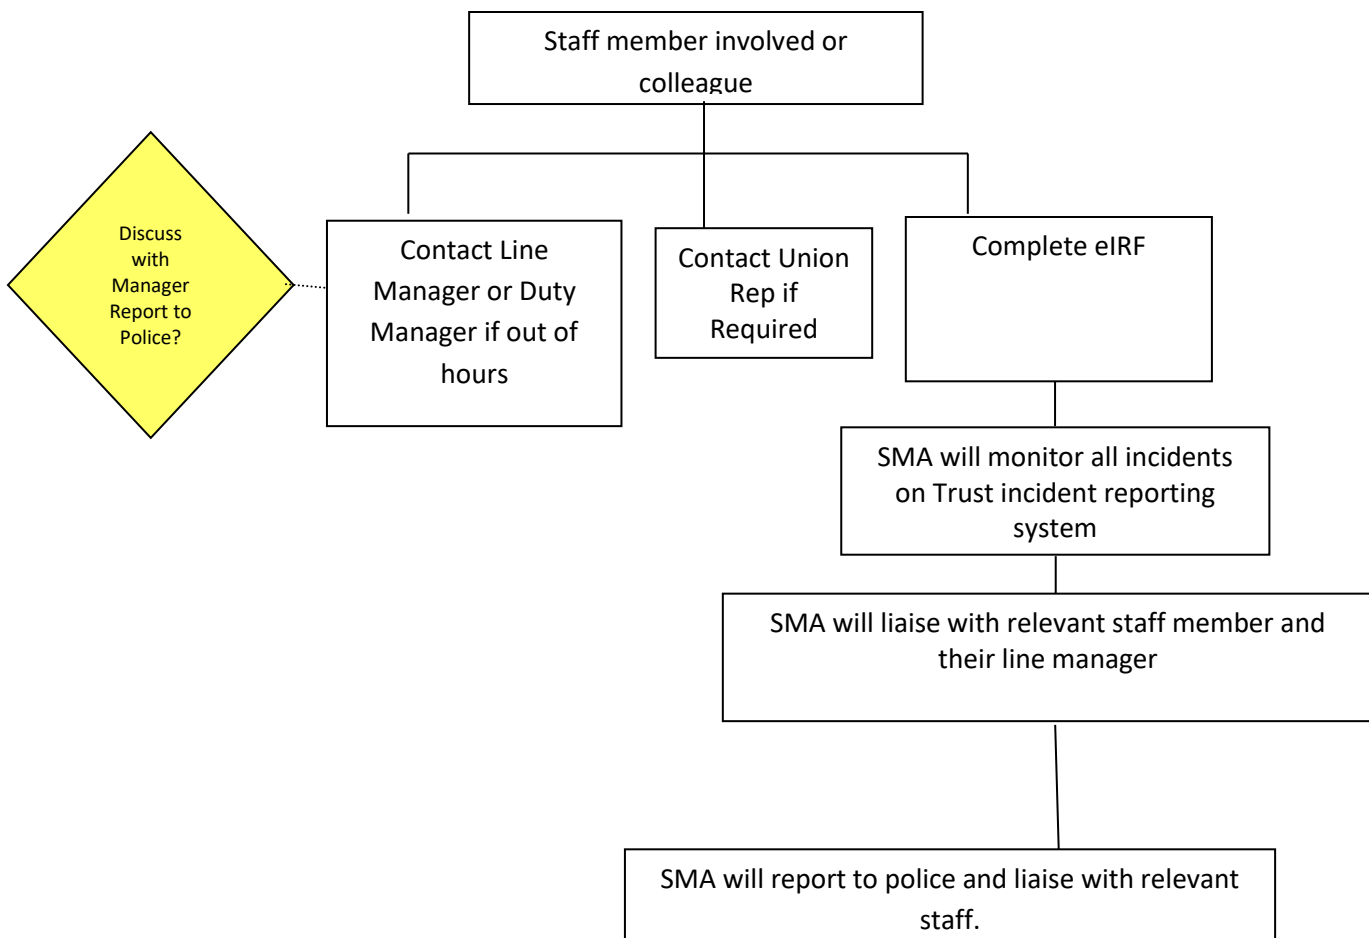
Staff member involved or colleague

Discuss with Manager Report to Police?

Contact Line Manager or Duty Manager if out of hours

Contact Union Rep if Required

Complete eIRF

SMA will monitor all incidents on Trust incident reporting system

SMA will liaise with relevant staff member and their line manager

SMA will report to police and liaise with relevant staff.